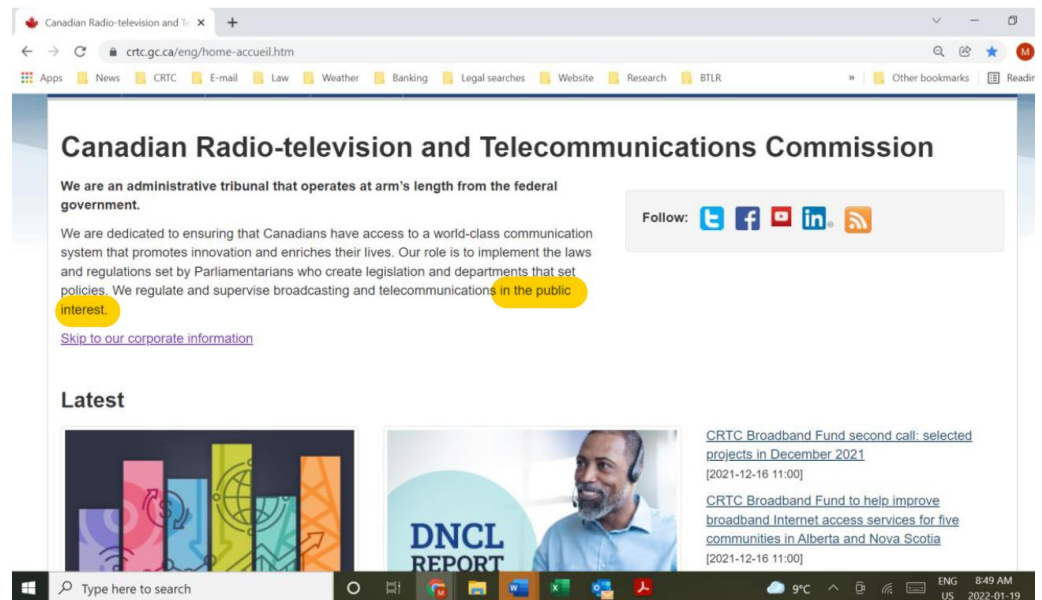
Canadian Radio-television and Te ×
+
crtc.gc.ca/eng/home-accueil.htm
M
Apps News CRTC E-mail Law Weather Banking Legal searches Website Research BTLR » Other bookmarks Readin

Canadian Radio-television and Telecommunications Commission

We are an administrative tribunal that operates at arm's length from the federal government.

We are dedicated to ensuring that Canadians have access to a world-class communication system that promotes innovation and enriches their lives. Our role is to implement the laws and regulations set by Parliamentarians who create legislation and departments that set policies. We regulate and supervise broadcasting and telecommunications in the public interest.

Skip to our corporate information

Follow:

Latest

DNCL REPORT

CRTC Broadband Fund second call: selected projects in December 2021
[2021-12-16 11:00]

CRTC Broadband Fund to help improve broadband Internet access services for five communities in Alberta and Nova Scotia
[2021-12-16 11:00]

Type here to search
9°C
ENG US
8:49 AM 2022-01-19